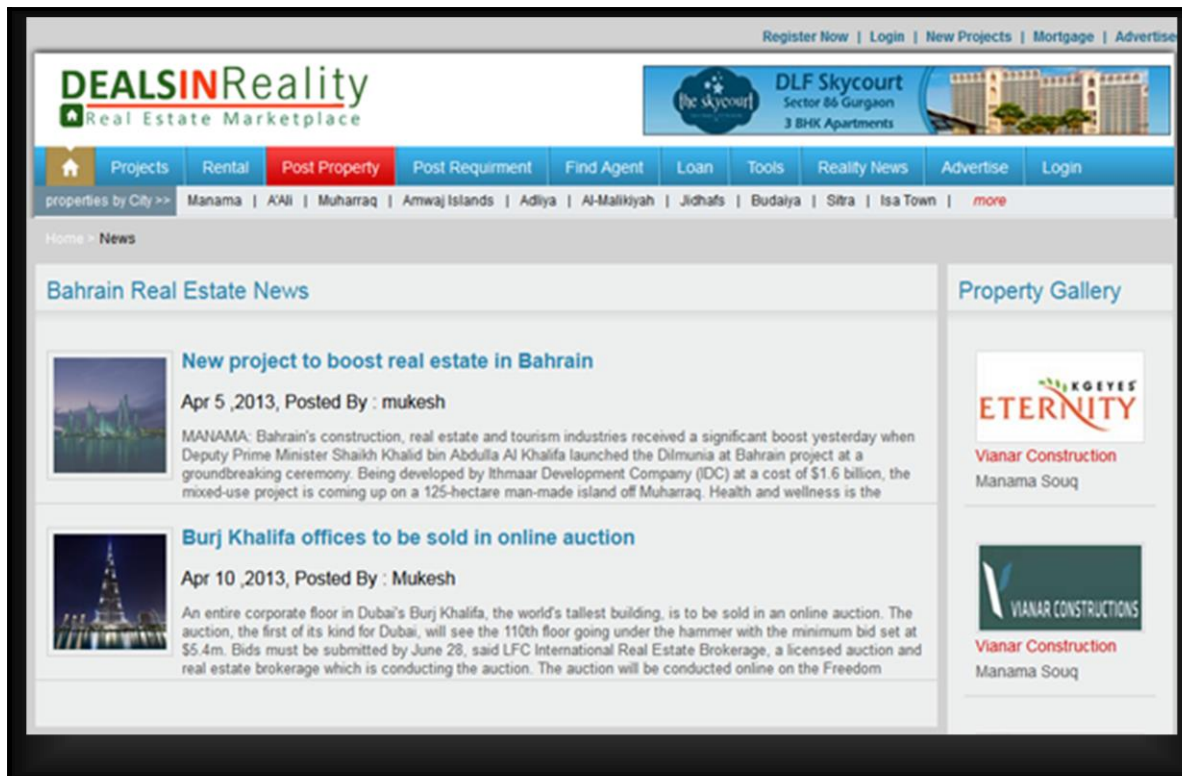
Register Now | Login | New Projects | Mortgage | Advertise

DEALSINReality
Real Estate Marketplace

the skycourt
DLF Skycourt
Sector 86 Gurgaon
3 BHK Apartments

Projects | Rental | Post Property | Post Requirment | Find Agent | Loan | Tools | Reality News | Advertise | Login

properties by City >> Manama | A'Ali | Muharraq | Amwaj Islands | Adliya | Al-Malikiyah | Jidhafs | Budaiya | Sitra | Isa Town | more

Home > News

Bahrain Real Estate News

New project to boost real estate in Bahrain

Apr 5 ,2013, Posted By : mukesh

MANAMA: Bahrain's construction, real estate and tourism industries received a significant boost yesterday when Deputy Prime Minister Shaikh Khalid bin Abdulla Al Khalifa launched the Dilmunia at Bahrain project at a groundbreaking ceremony. Being developed by Ithmaar Development Company (IDC) at a cost of $1.6 billion, the mixed-use project is coming up on a 125-hectare man-made island off Muharraq. Health and wellness is the

Burj Khalifa offices to be sold in online auction

Apr 10 ,2013, Posted By : Mukesh

An entire corporate floor in Dubai's Burj Khalifa, the world's tallest building, is to be sold in an online auction. The auction, the first of its kind for Dubai, will see the 110th floor going under the hammer with the minimum bid set at $5.4m. Bids must be submitted by June 28, said LFC International Real Estate Brokerage, a licensed auction and real estate brokerage which is conducting the auction. The auction will be conducted online on the Freedom

Property Gallery

KGEYES ETERNITY
Vianar Construction
Manama Souq

VIANAR CONSTRUCTIONS
Vianar Construction
Manama Souq